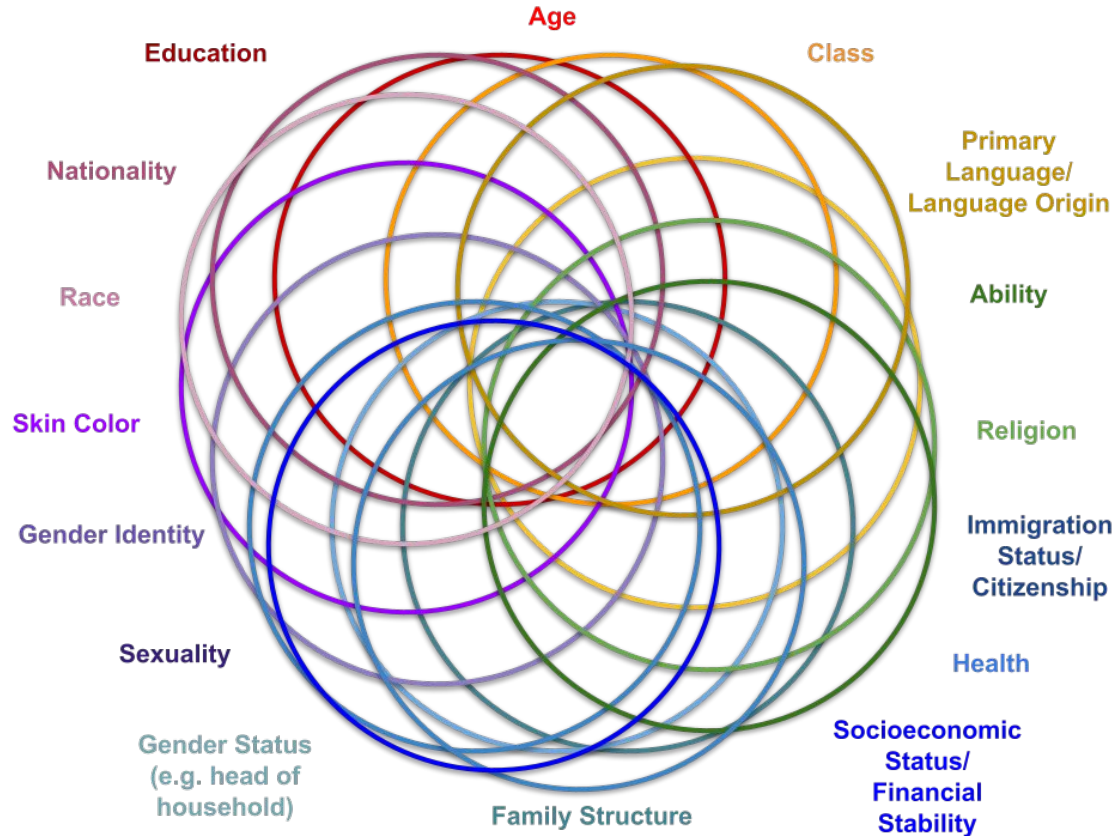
Age

Education

Class

Nationality

Primary Language/ Language Origin

Race

Ability

Skin Color

Religion

Gender Identity

Immigration Status/ Citizenship

Sexuality

Health

Gender Status (e.g. head of household)

Socioeconomic Status/ Financial Stability

Family Structure